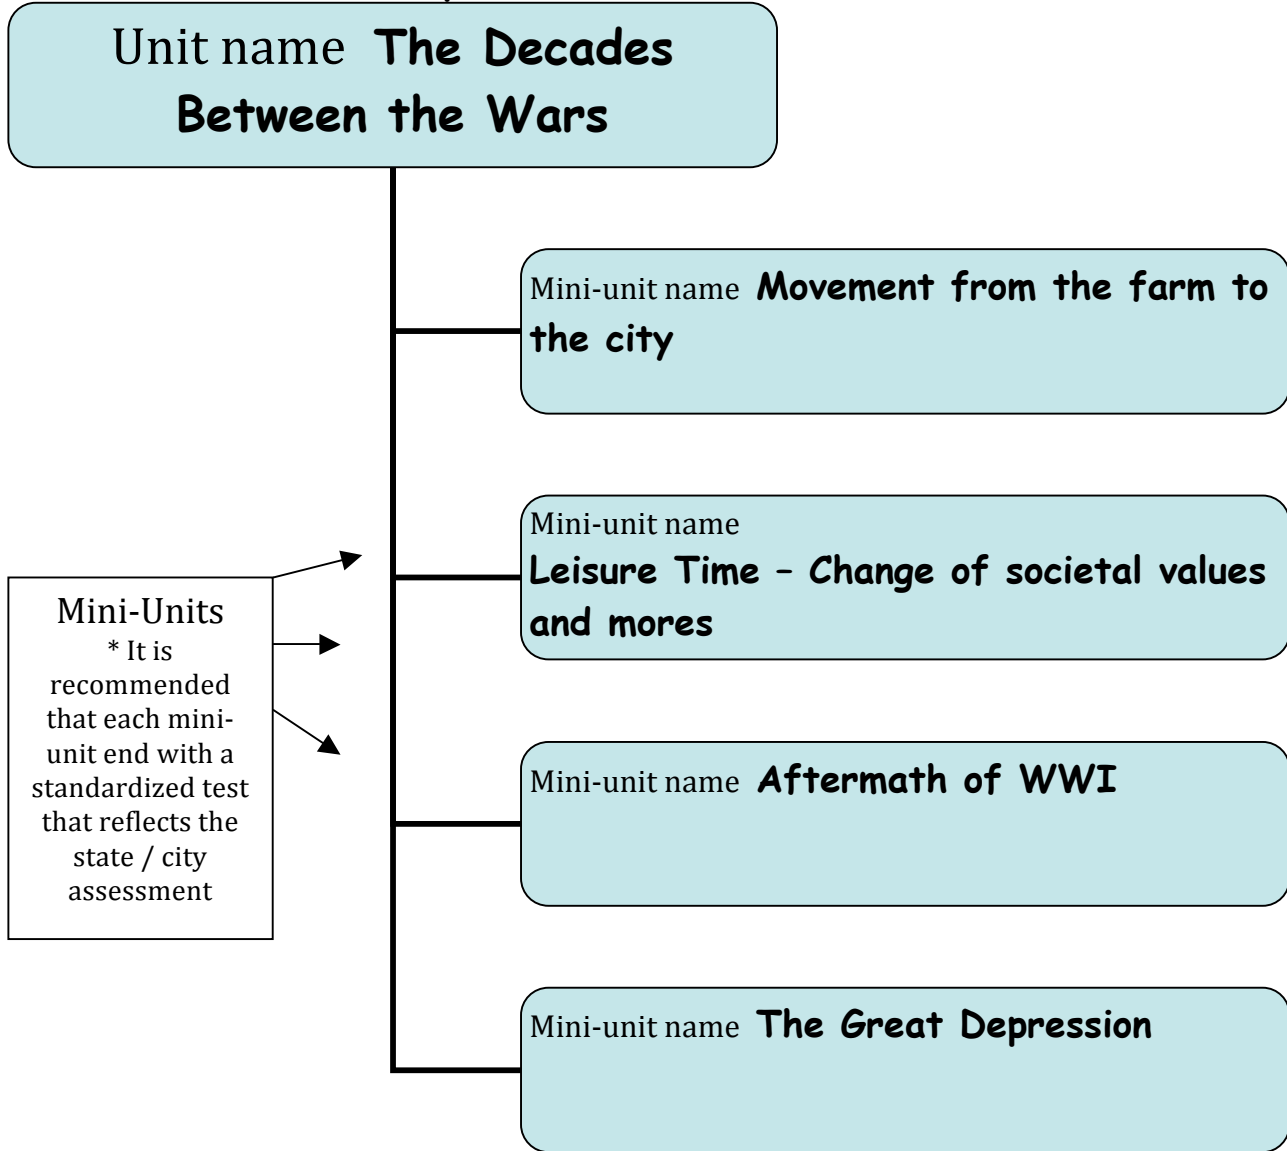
Unit name The Decades Between the Wars

Mini-unit name Movement from the farm to the city

Mini-unit name
Leisure Time – Change of societal values and mores

Mini-Units
* It is recommended that each mini-unit end with a standardized test that reflects the state / city assessment

Mini-unit name Aftermath of WWI

Mini-unit name The Great Depression